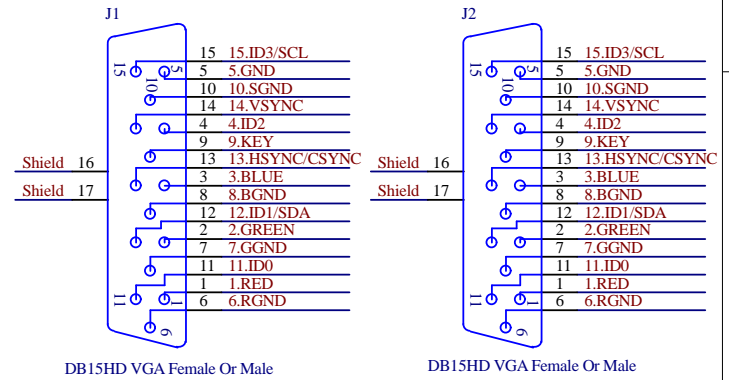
J1

15 15.ID3/SCL
5 5.GND
10 10.SGND
14 14.VSYNC
4 4.ID2
9 9.KEY
13 13.HSYNC/CSYNC
3 3.BLUE
8 8.BGND
12 12.ID1/SDA
2 2.GREEN
7 7.GGND
11 11.ID0
1 1.RED
6 6.RGND

15 5 10 11 1 6

Shield 16
Shield 17

DB15HD VGA Female Or Male

J2

15 15.ID3/SCL
5 5.GND
10 10.SGND
14 14.VSYNC
4 4.ID2
9 9.KEY
13 13.HSYNC/CSYNC
3 3.BLUE
8 8.BGND
12 12.ID1/SDA
2 2.GREEN
7 7.GGND
11 11.ID0
1 1.RED
6 6.RGND

15 5 10 11 1 6

Shield 16
Shield 17

DB15HD VGA Female Or Male